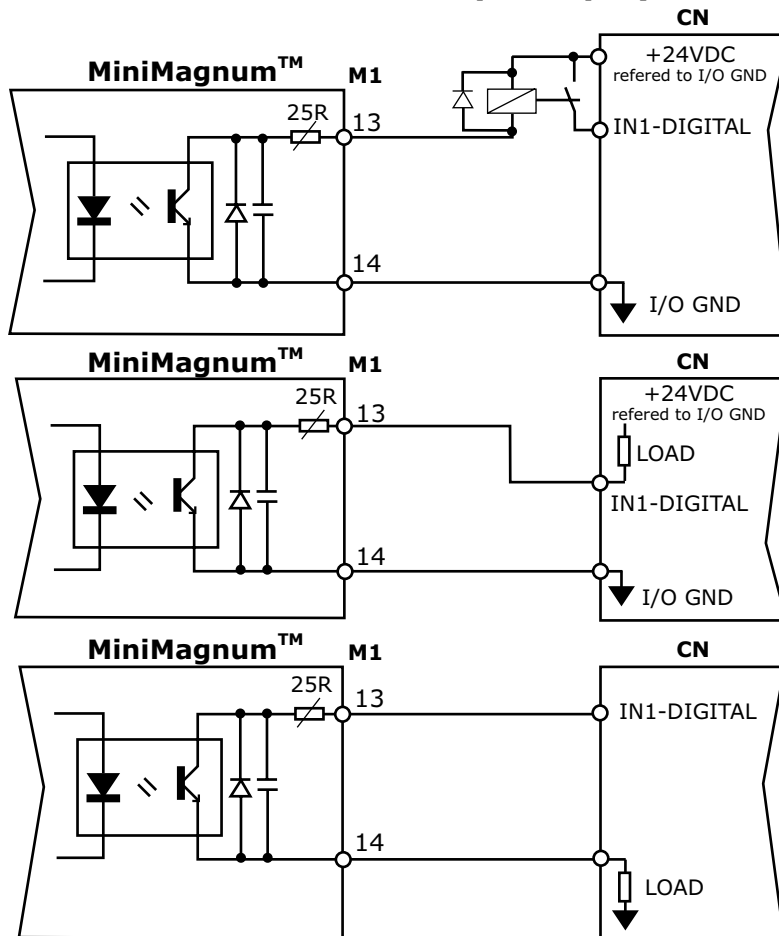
CN

MiniMagnum$^{TM}$ M1

+24VDC
refered to I/O GND

25R
13

IN1-DIGITAL

14

I/O GND

MiniMagnum$^{TM}$ M1

CN

+24VDC
refered to I/O GND

25R
13

LOAD

IN1-DIGITAL

14

I/O GND

MiniMagnum$^{TM}$ M1

CN

25R
13

IN1-DIGITAL

14

LOAD